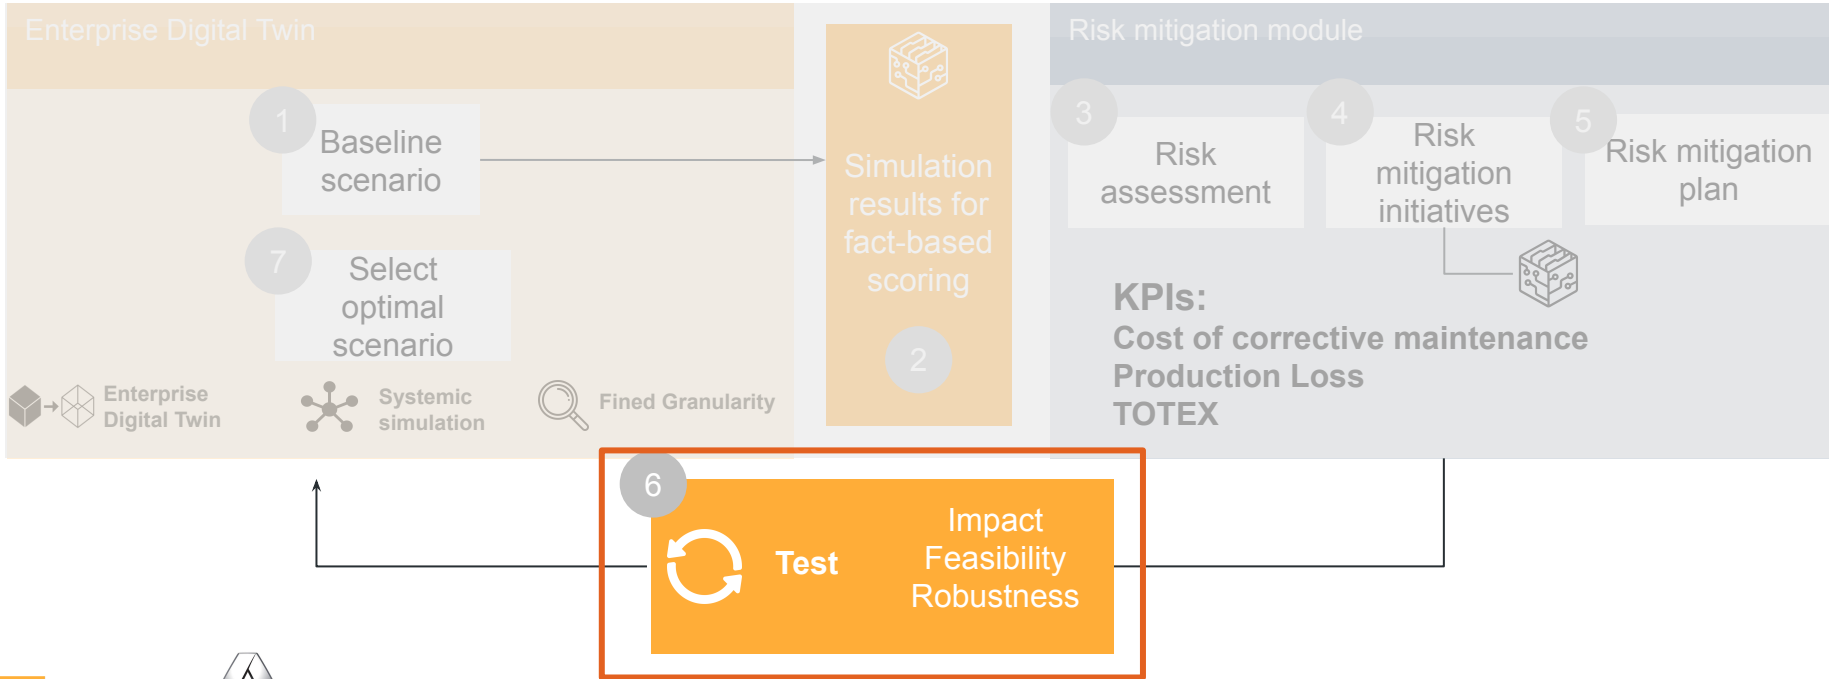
Enterprise Digital Twin

1 Baseline scenario

7 Select optimal scenario

Enterprise Digital Twin

Systemic simulation

Fined Granularity

Simulation results for fact-based scoring

2

Risk mitigation module

3 Risk assessment

4 Risk mitigation initiatives

5 Risk mitigation plan

KPIs:
Cost of corrective maintenance
Production Loss
TOTEX

6

Test

Impact
Feasibility
Robustness